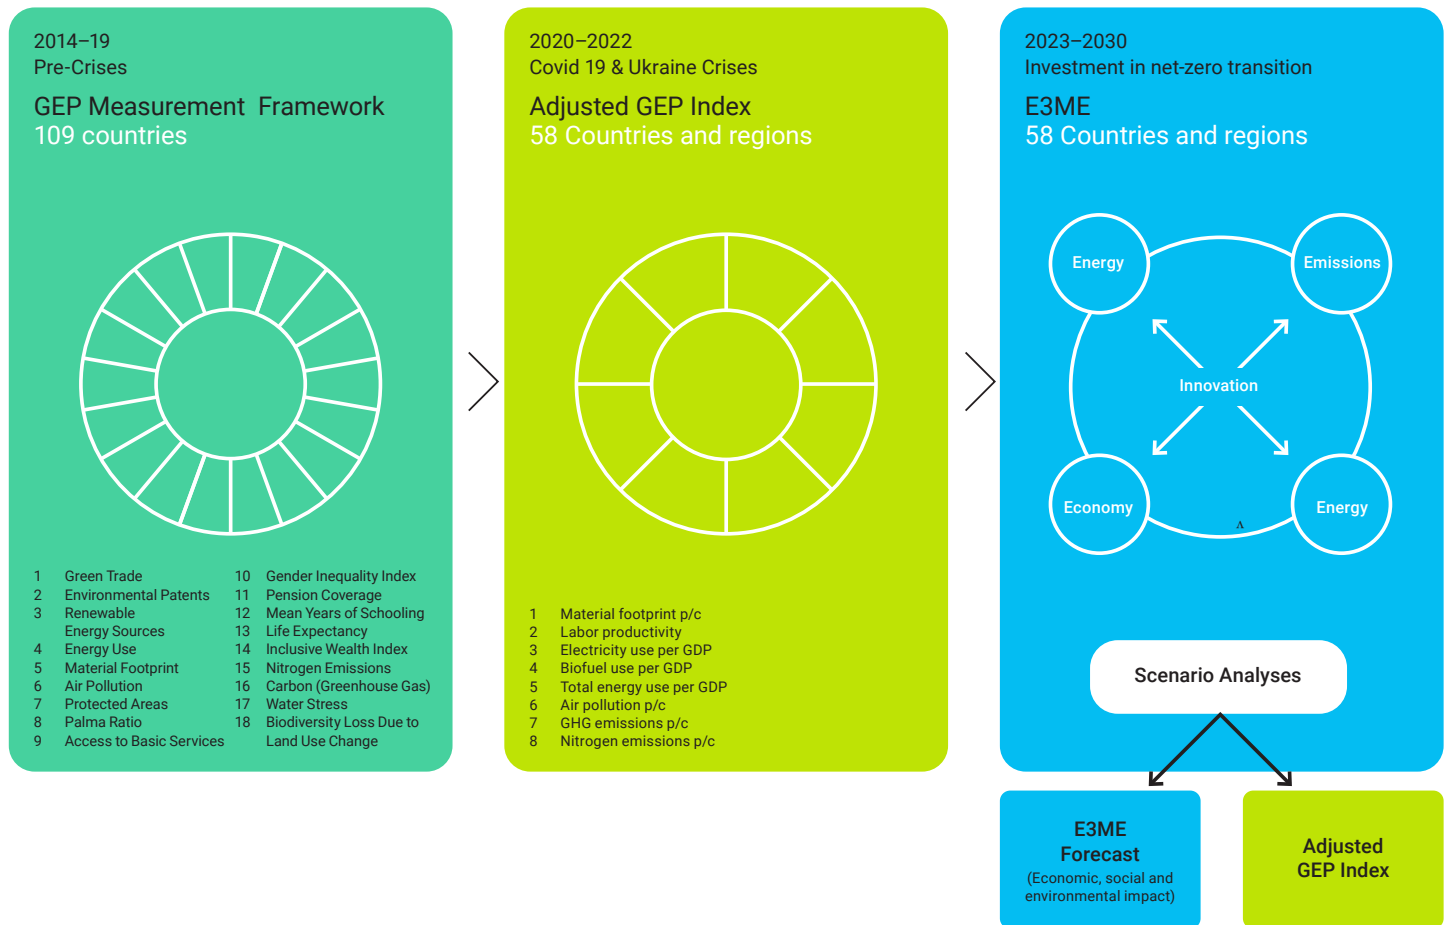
2014–19
Pre-Crises

GEP Measurement Framework
109 countries

1 Green Trade
2 Environmental Patents
3 Renewable Energy Sources
4 Energy Use
5 Material Footprint
6 Air Pollution
7 Protected Areas
8 Palma Ratio
9 Access to Basic Services

10 Gender Inequality Index
11 Pension Coverage
12 Mean Years of Schooling
13 Life Expectancy
14 Inclusive Wealth Index
15 Nitrogen Emissions
16 Carbon (Greenhouse Gas)
17 Water Stress
18 Biodiversity Loss Due to Land Use Change

2020–2022
Covid 19 & Ukraine Crises

Adjusted GEP Index
58 Countries and regions

1 Material footprint p/c
2 Labor productivity
3 Electricity use per GDP
4 Biofuel use per GDP
5 Total energy use per GDP
6 Air pollution p/c
7 GHG emissions p/c
8 Nitrogen emissions p/c

2023–2030
Investment in net-zero transition

E3ME
58 Countries and regions

Energy
Emissions
Innovation
Economy
Energy

Scenario Analyses

E3ME Forecast
(Economic, social and environmental impact)

Adjusted GEP Index